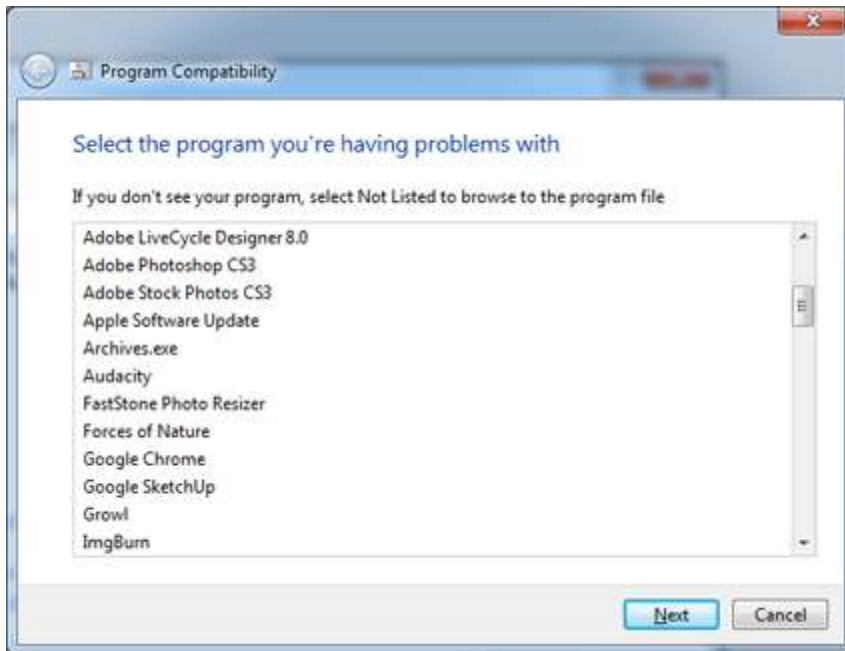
Program Compatibility

Select the program you're having problems with

If you don't see your program, select Not Listed to browse to the program file

Adobe LiveCycle Designer 8.0
Adobe Photoshop CS3
Adobe Stock Photos CS3
Apple Software Update
Archives.exe
Audacity
FastStone Photo Resizer
Forces of Nature
Google Chrome
Google SketchUp
Growl
ImgBurn

Next
Cancel